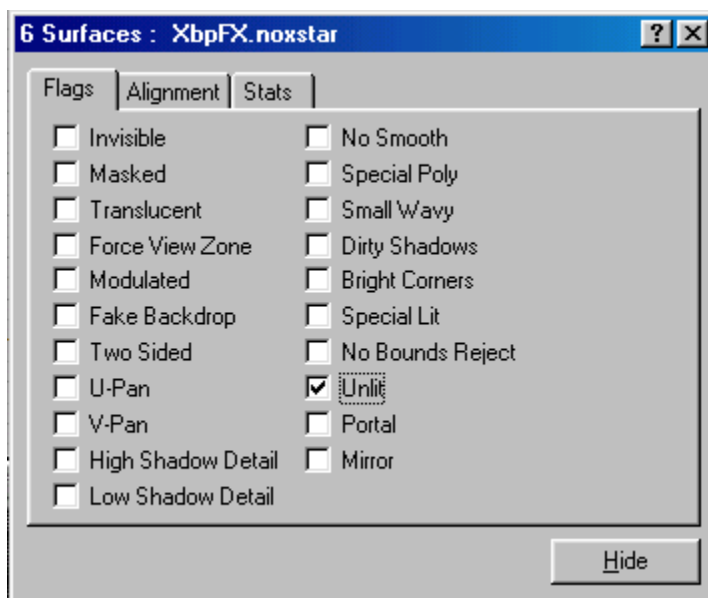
6 Surfaces : XbpFX.noxstar

?
X

Flags
Alignment
Stats

Invisible
Masked
Translucent
Force View Zone
Modulated
Fake Backdrop
Two Sided
U-Pan
V-Pan
High Shadow Detail
Low Shadow Detail

No Smooth
Special Poly
Small Wavy
Dirty Shadows
Bright Corners
Special Lit
No Bounds Reject
Unlit
Portal
Mirror

Hide